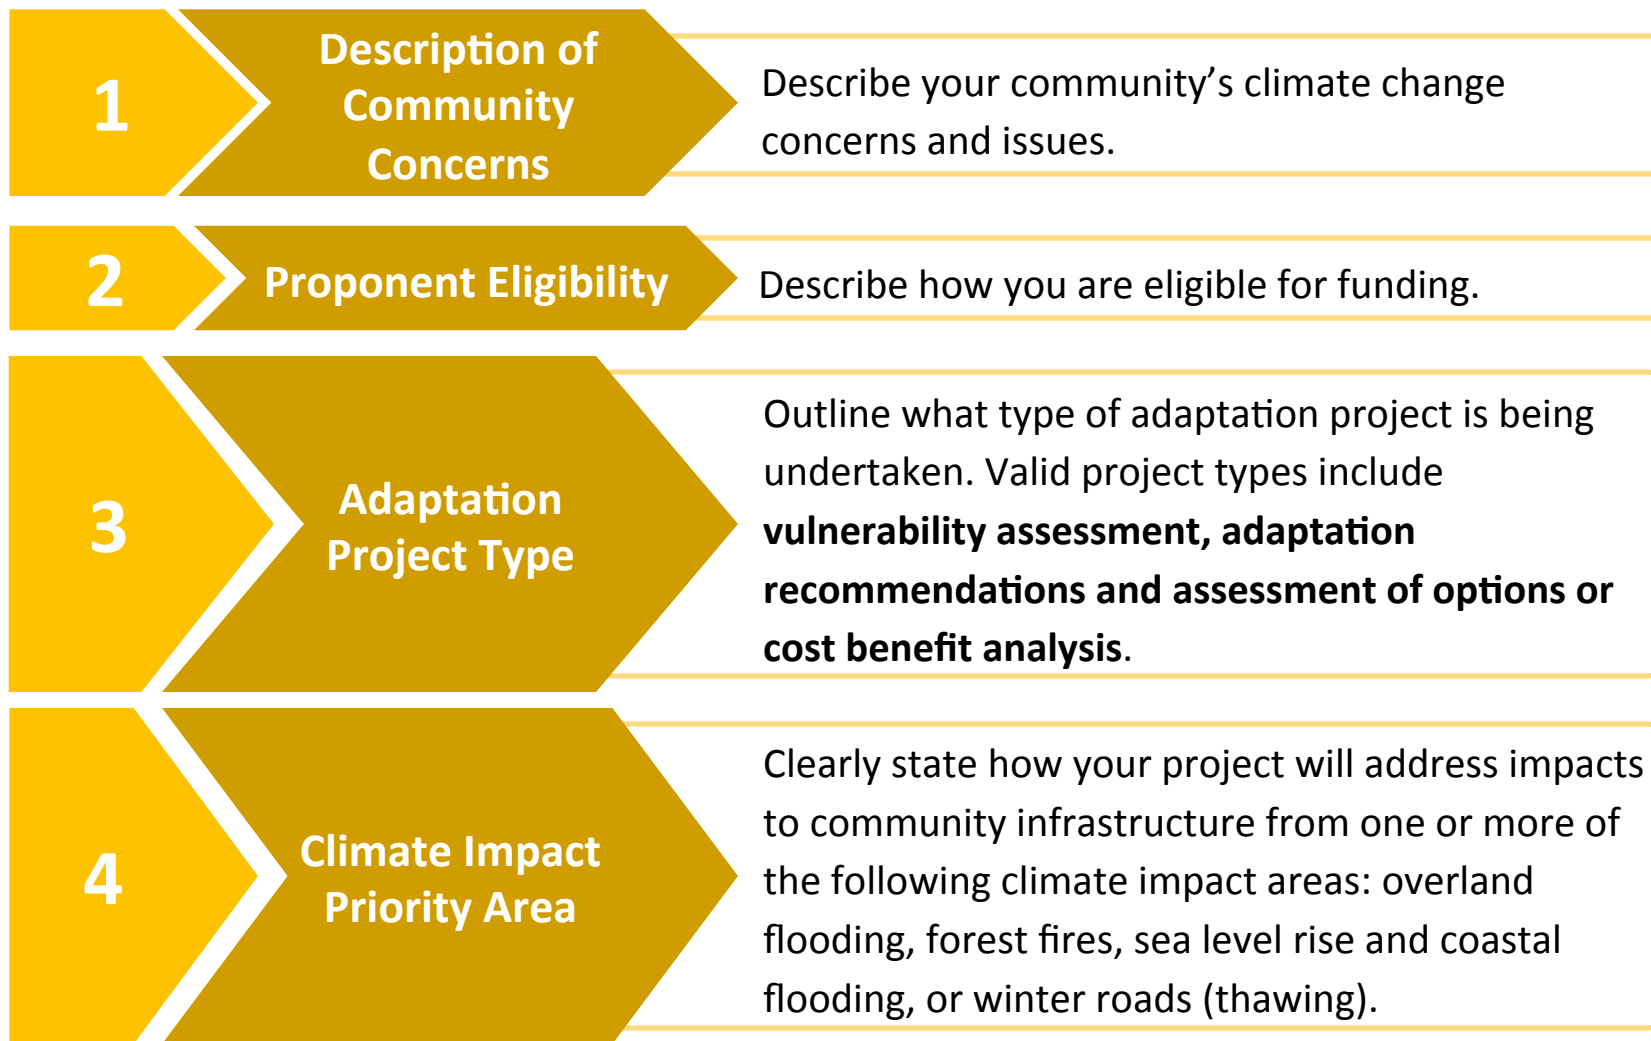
1

Description of Community Concerns

Describe your community’s climate change concerns and issues.

2

Proponent Eligibility

Describe how you are eligible for funding.

3

Adaptation Project Type

Outline what type of adaptation project is being undertaken. Valid project types include **vulnerability assessment, adaptation recommendations and assessment of options or cost benefit analysis**.

4

Climate Impact Priority Area

Clearly state how your project will address impacts to community infrastructure from one or more of the following climate impact areas: overland flooding, forest fires, sea level rise and coastal flooding, or winter roads (thawing).